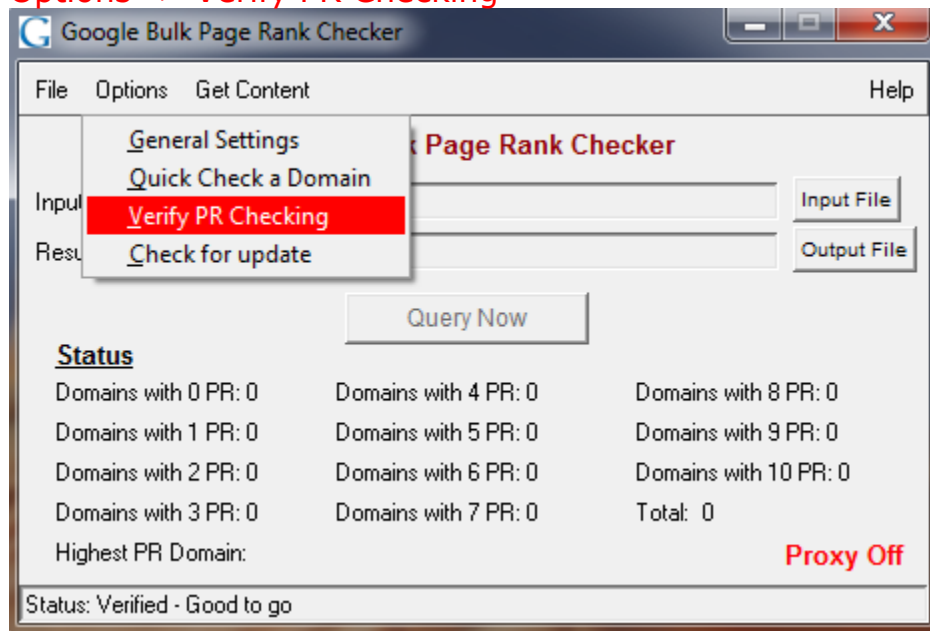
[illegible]

Google Bulk Page Rank Checker

File Options Get Content Help

General Settings
Quick Check a Domain
Verify PR Checking
Check for update

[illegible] Page Rank Checker

Input

Input File

Resu

Output File

Query Now

Status

Domains with 0 PR: 0
Domains with 1 PR: 0
Domains with 2 PR: 0
Domains with 3 PR: 0

Domains with 4 PR: 0
Domains with 5 PR: 0
Domains with 6 PR: 0
Domains with 7 PR: 0

Domains with 8 PR: 0
Domains with 9 PR: 0
Domains with 10 PR: 0
Total: 0

Highest PR Domain:

Proxy Off

Status: Verified - Good to go